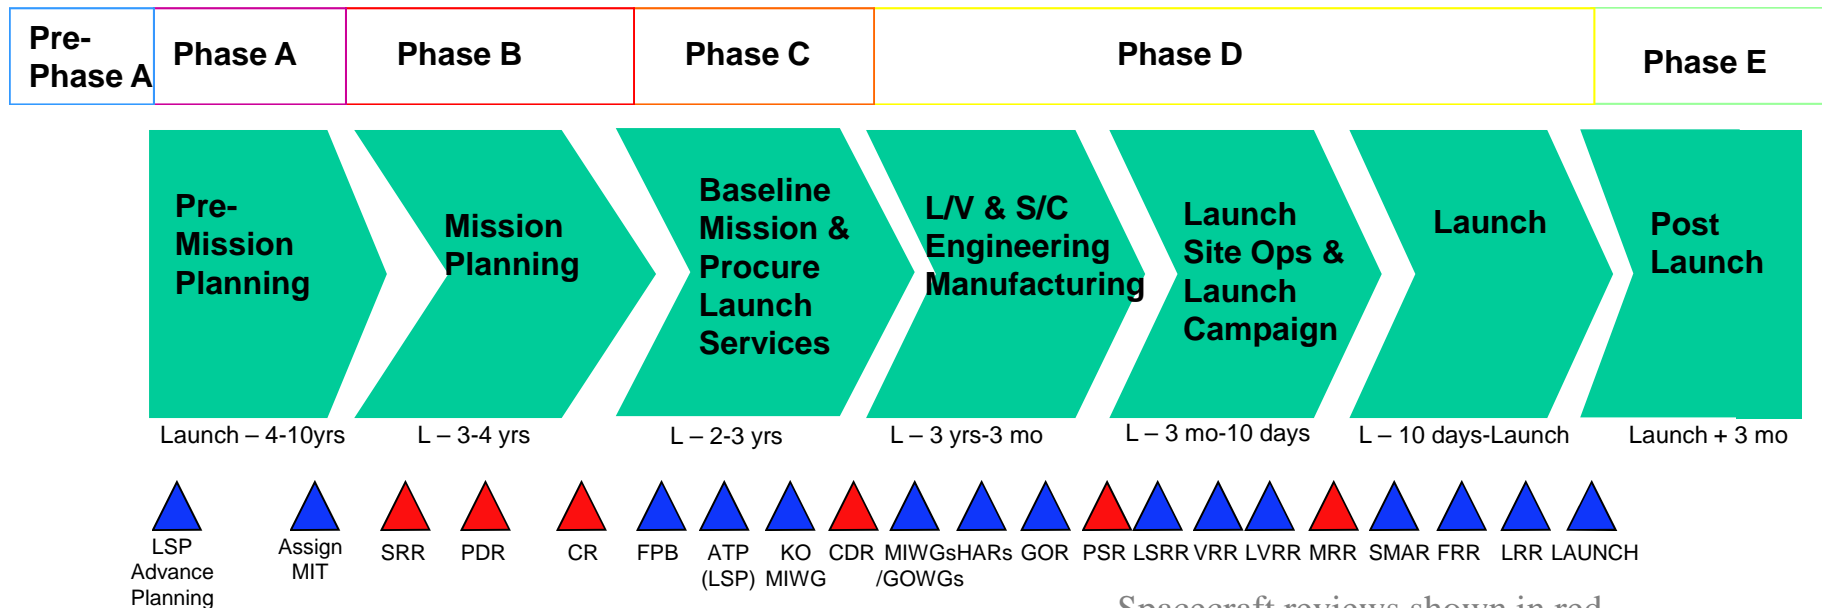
| Pre-Phase A | Phase A | Phase B | Phase C | Phase D | Phase E |
|---|---|---|---|---|---|

Pre-Mission Planning

Mission Planning

Baseline Mission & Procure Launch Services

L/V & S/C Engineering Manufacturing

Launch Site Ops & Launch Campaign

Launch

Post Launch

Launch – 4-10yrs L – 3-4 yrs L – 2-3 yrs L – 3 yrs-3 mo L – 3 mo-10 days L – 10 days-Launch Launch + 3 mo

LSP Advance Planning

Assign MIT

SRR PDR CR FPB ATP (LSP) KO MIWG CDR MIWGs /GOWGs HARs GOR PSR LSRR VRR LVRR MRR SMAR FRR LRR LAUNCH

Spacecraft reviews shown in red